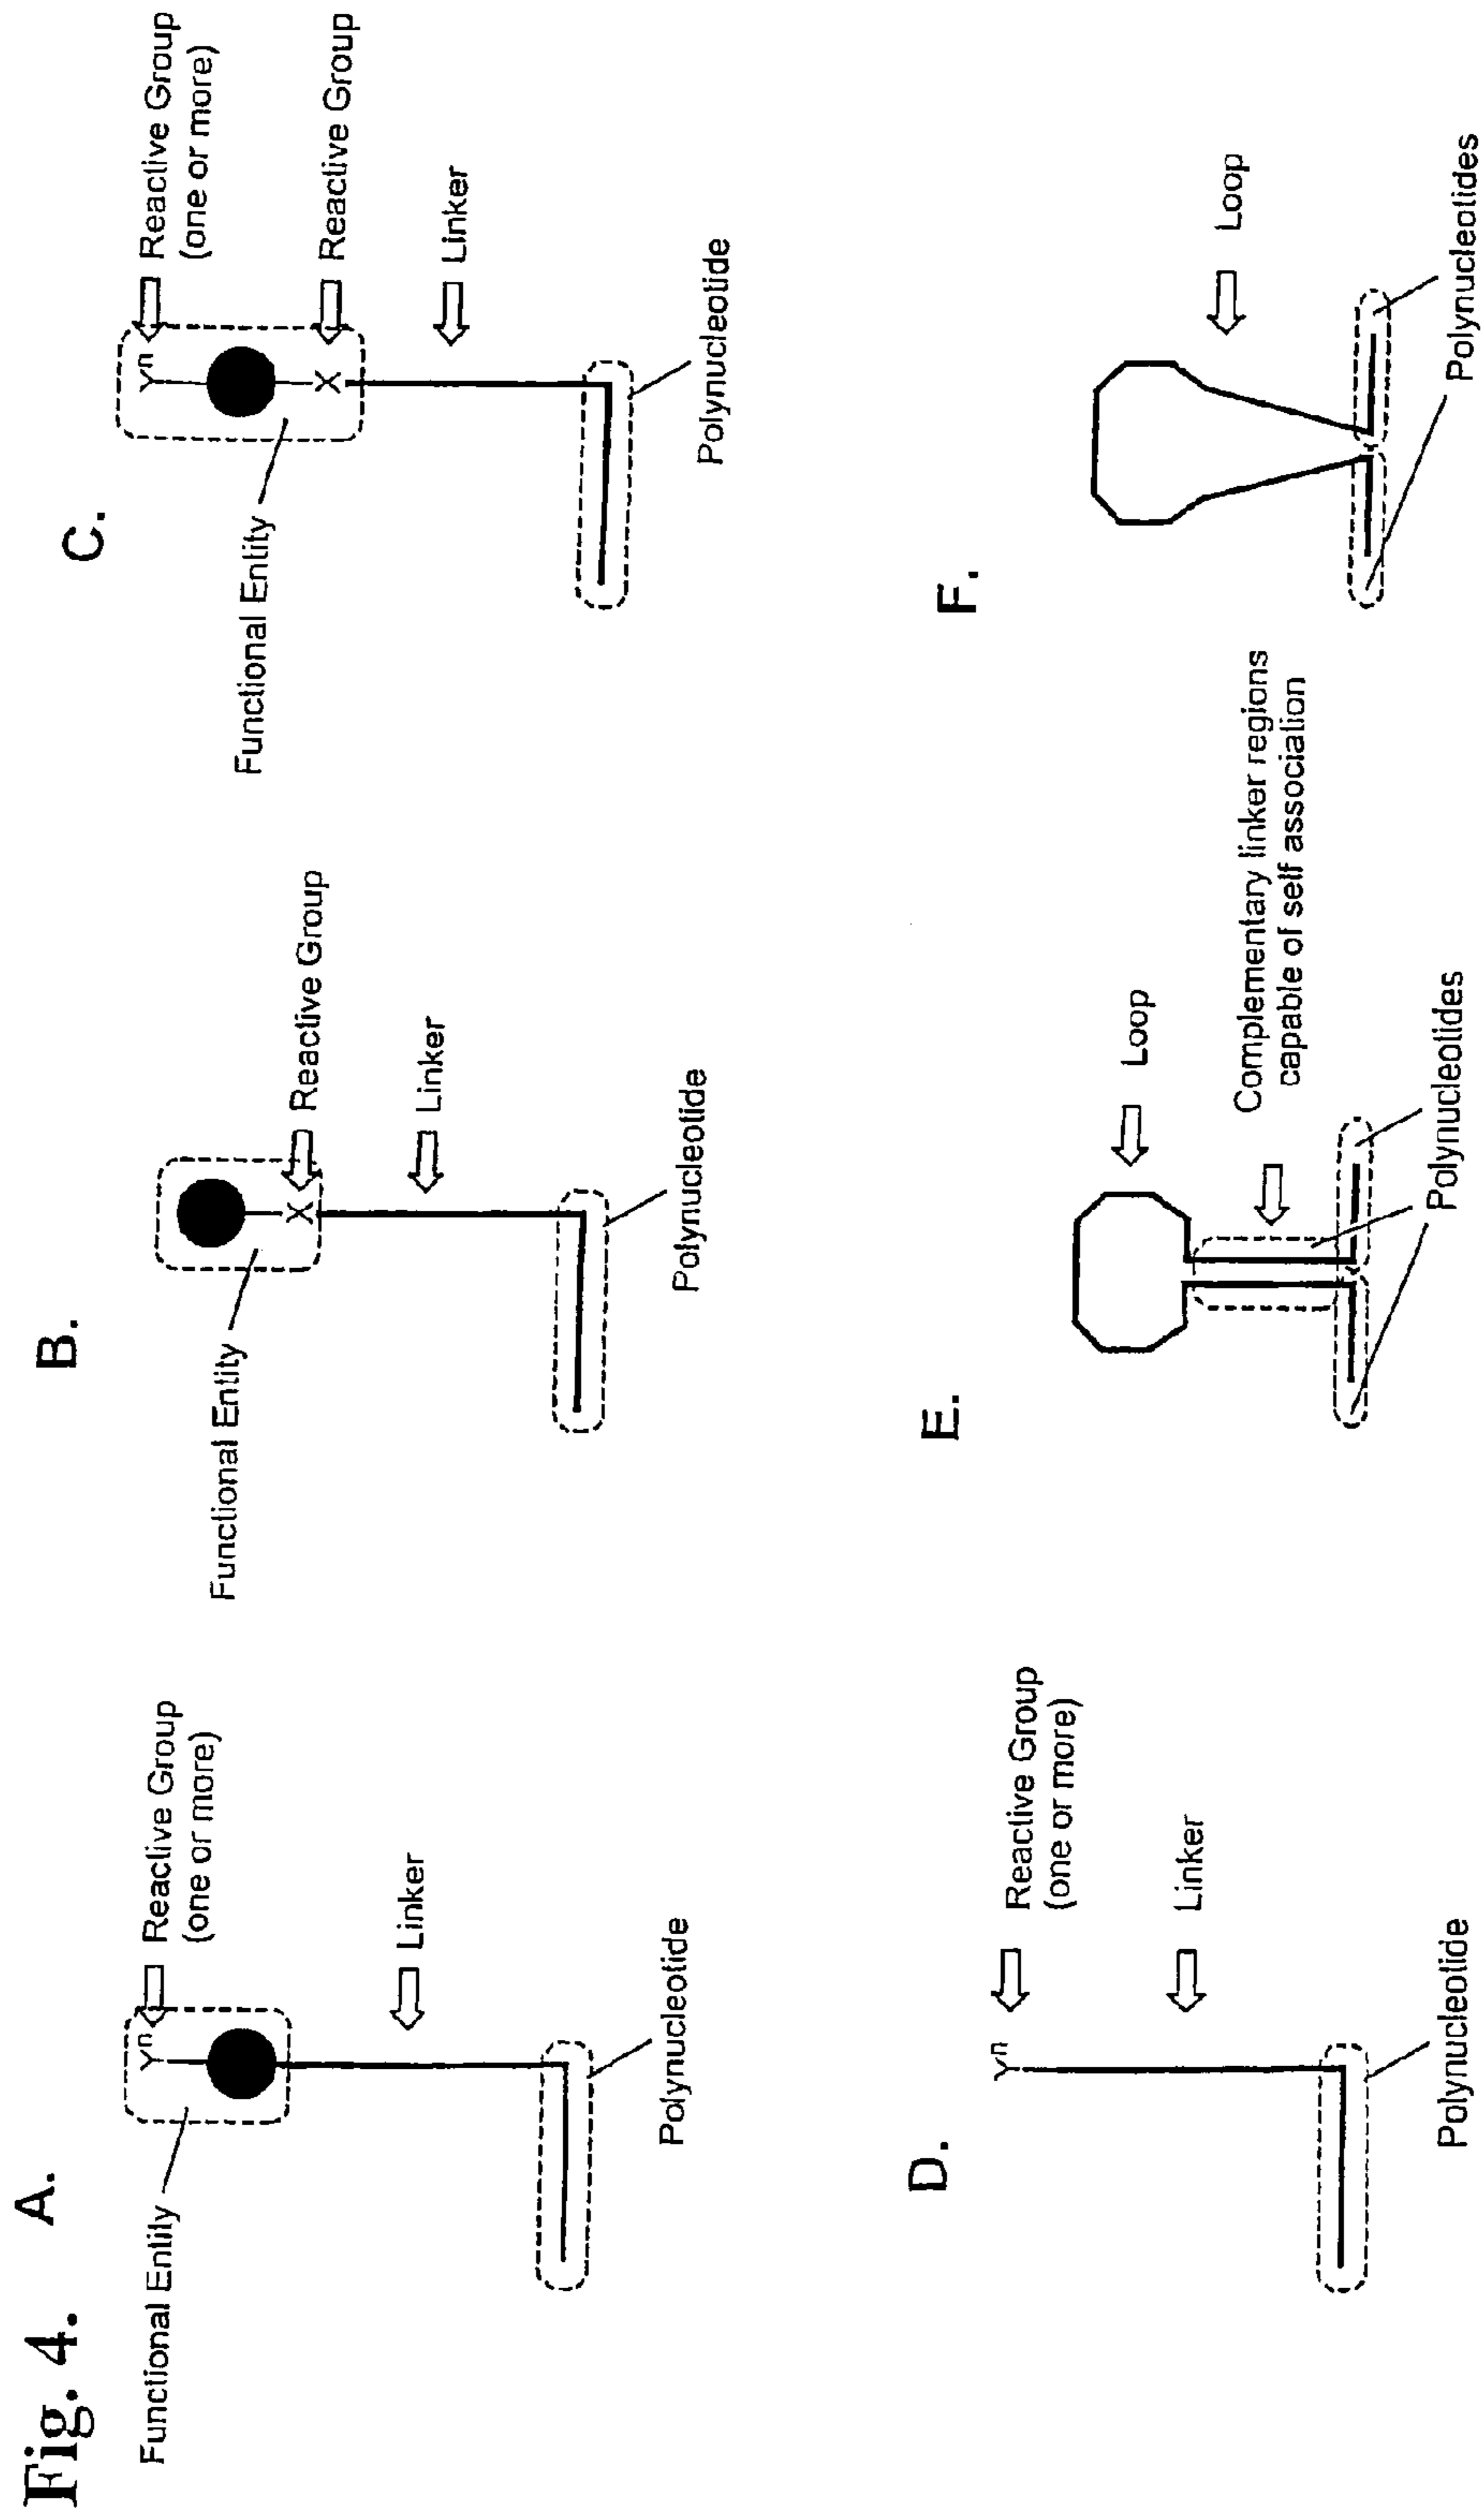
Fig. 4.

A.

Functional Entity

$Y^n$

Reactive Group (one or more)

Linker

Polynucleotide

B.

Functional Entity

X

Reactive Group

Linker

Polynucleotide

C.

Functional Entity

$Y^n$

X

Reactive Group (one or more)

Reactive Group

Linker

Polynucleotide

D.

$Y^n$

Reactive Group (one or more)

Linker

Polynucleotide

E.

Loop

Complementary linker regions capable of self association

Polynucleotides

Polynucleotides

F.

Loop

Polynucleotides